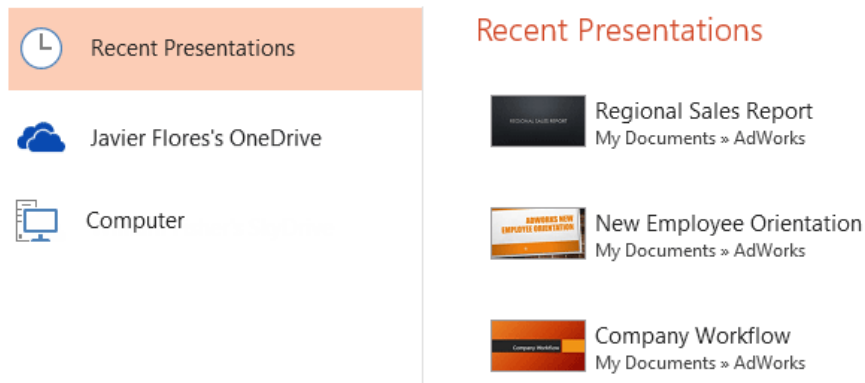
Recent Presentations

Javier Flores's OneDrive

Computer

Recent Presentations

REGIONAL SALES REPORT

Regional Sales Report
My Documents » AdWorks

ADWORKS NEW EMPLOYEE ORIENTATION

New Employee Orientation
My Documents » AdWorks

Company Workflow

Company Workflow
My Documents » AdWorks